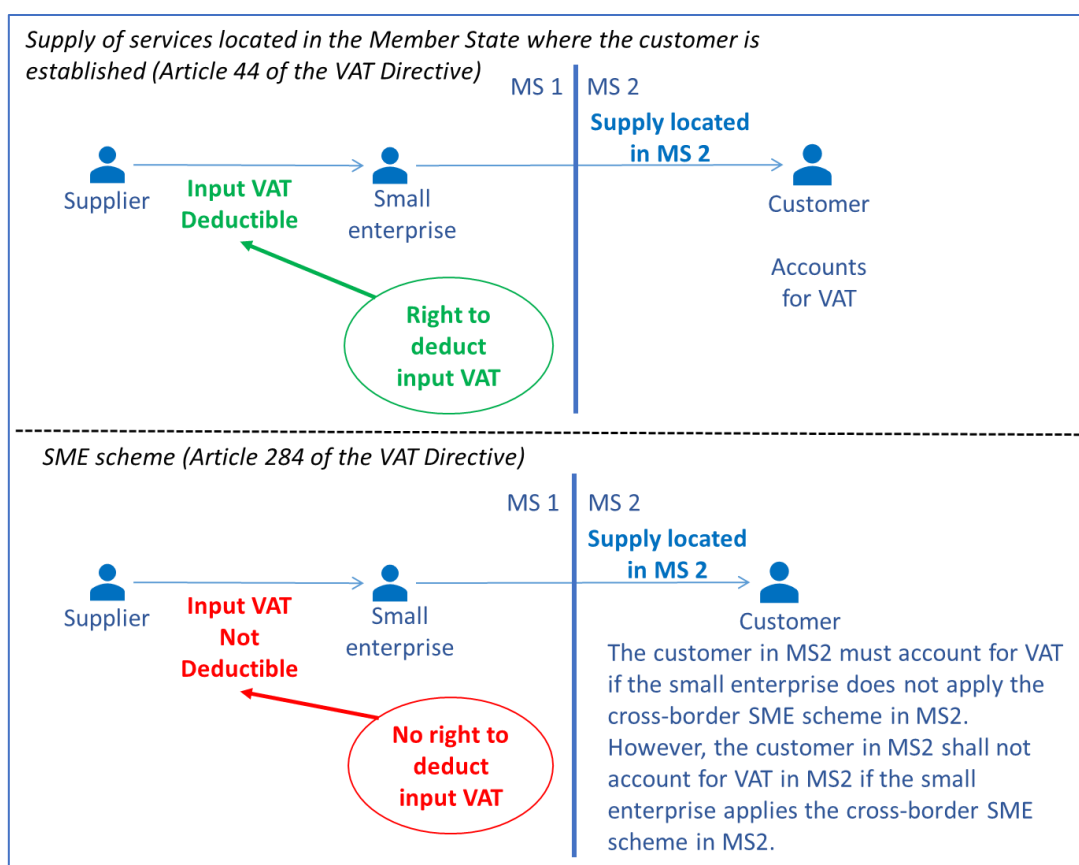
Supply of services located in the Member State where the customer is established (Article 44 of the VAT Directive)

MS 1 MS 2

Supply located in MS 2

Supplier

Input VAT Deductible

Small enterprise

Customer

Accounts for VAT

Right to deduct input VAT

SME scheme (Article 284 of the VAT Directive)

MS 1 MS 2

Supply located in MS 2

Supplier

Input VAT Not Deductible

Small enterprise

Customer

The customer in MS2 must account for VAT if the small enterprise does not apply the cross-border SME scheme in MS2. However, the customer in MS2 shall not account for VAT in MS2 if the small enterprise applies the cross-border SME scheme in MS2.

No right to deduct input VAT